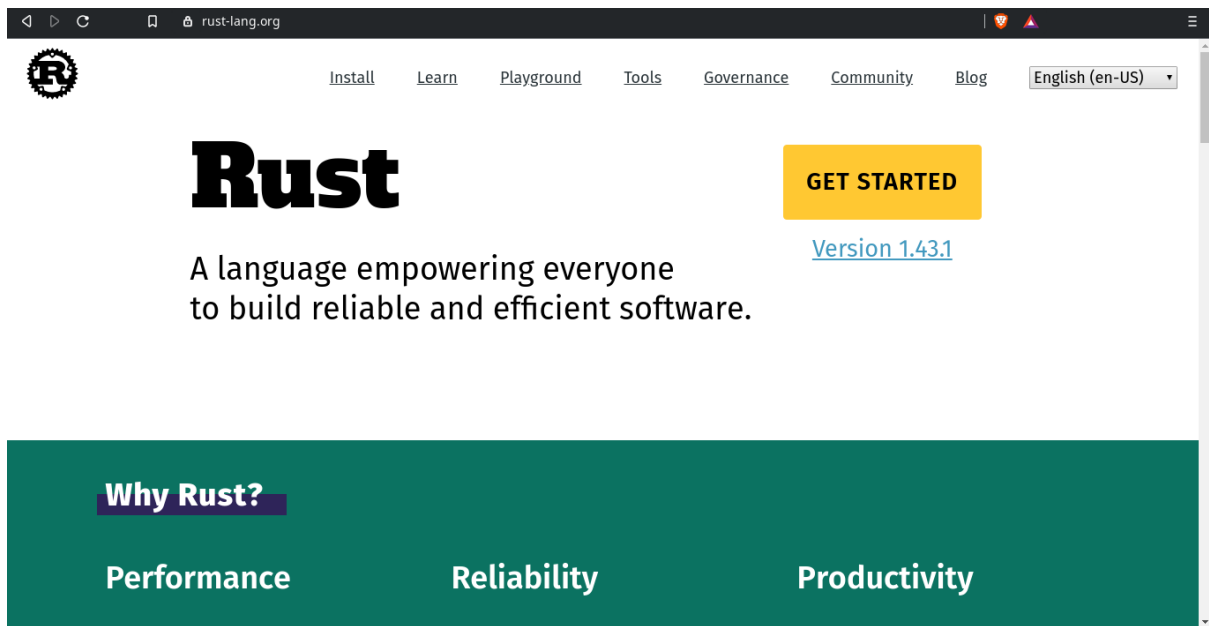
rust-lang.org

Install Learn Playground Tools Governance Community Blog English (en-US)

Rust

GET STARTED

Version 1.43.1

A language empowering everyone to build reliable and efficient software.

Why Rust?

Performance

Reliability

Productivity